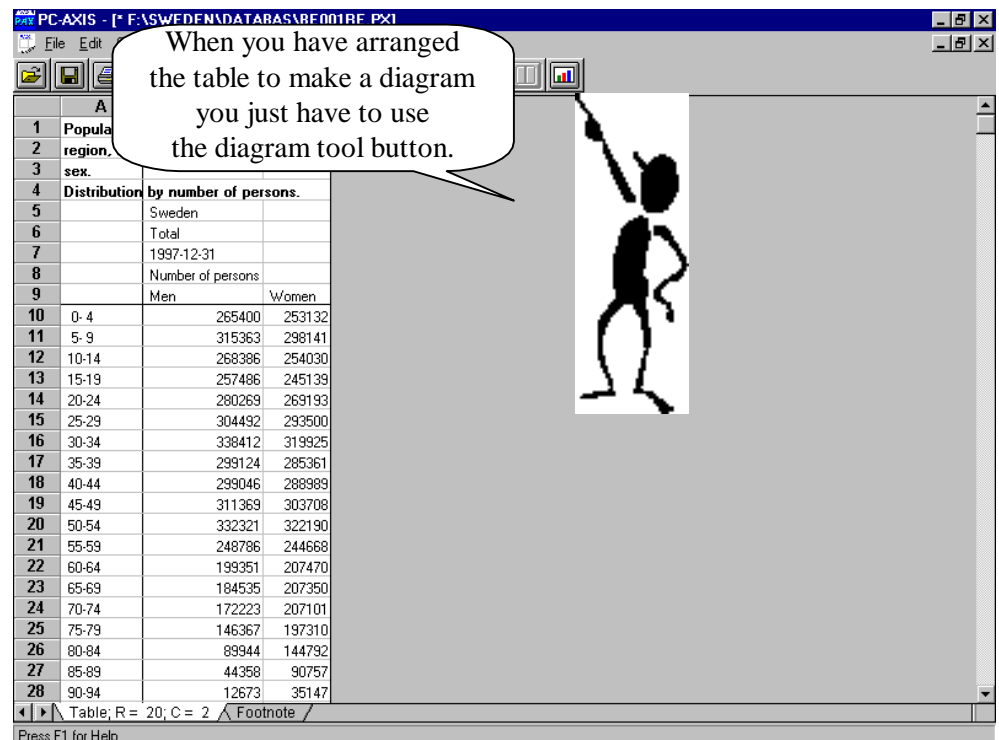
PC-AXIS - [* F:\SWEDEN\DATABAS\BE001BE.PX]

File Edit

When you have arranged the table to make a diagram you just have to use the diagram tool button.

| | A | | |
|---|---|---|---|
| 1 | Popula | | |
| 2 | region, | | |
| 3 | sex. | | |
| 4 | Distribution by number of persons. | | |
| 5 | | Sweden | |
| 6 | | Total | |
| 7 | | 1997-12-31 | |
| 8 | | Number of persons | |
| 9 | | Men | Women |
| 10 | 0- 4 | 265400 | 253132 |
| 11 | 5- 9 | 315363 | 298141 |
| 12 | 10-14 | 268386 | 254030 |
| 13 | 15-19 | 257486 | 245139 |
| 14 | 20-24 | 280269 | 269193 |
| 15 | 25-29 | 304492 | 293500 |
| 16 | 30-34 | 338412 | 319925 |
| 17 | 35-39 | 299124 | 285361 |
| 18 | 40-44 | 299046 | 288989 |
| 19 | 45-49 | 311369 | 303708 |
| 20 | 50-54 | 332321 | 322190 |
| 21 | 55-59 | 248786 | 244668 |
| 22 | 60-64 | 199351 | 207470 |
| 23 | 65-69 | 184535 | 207350 |
| 24 | 70-74 | 172223 | 207101 |
| 25 | 75-79 | 146367 | 197310 |
| 26 | 80-84 | 89944 | 144792 |
| 27 | 85-89 | 44358 | 90757 |
| 28 | 90-94 | 12673 | 35147 |

Table; R = 20; C = 2 Footnote

Press F1 for Help